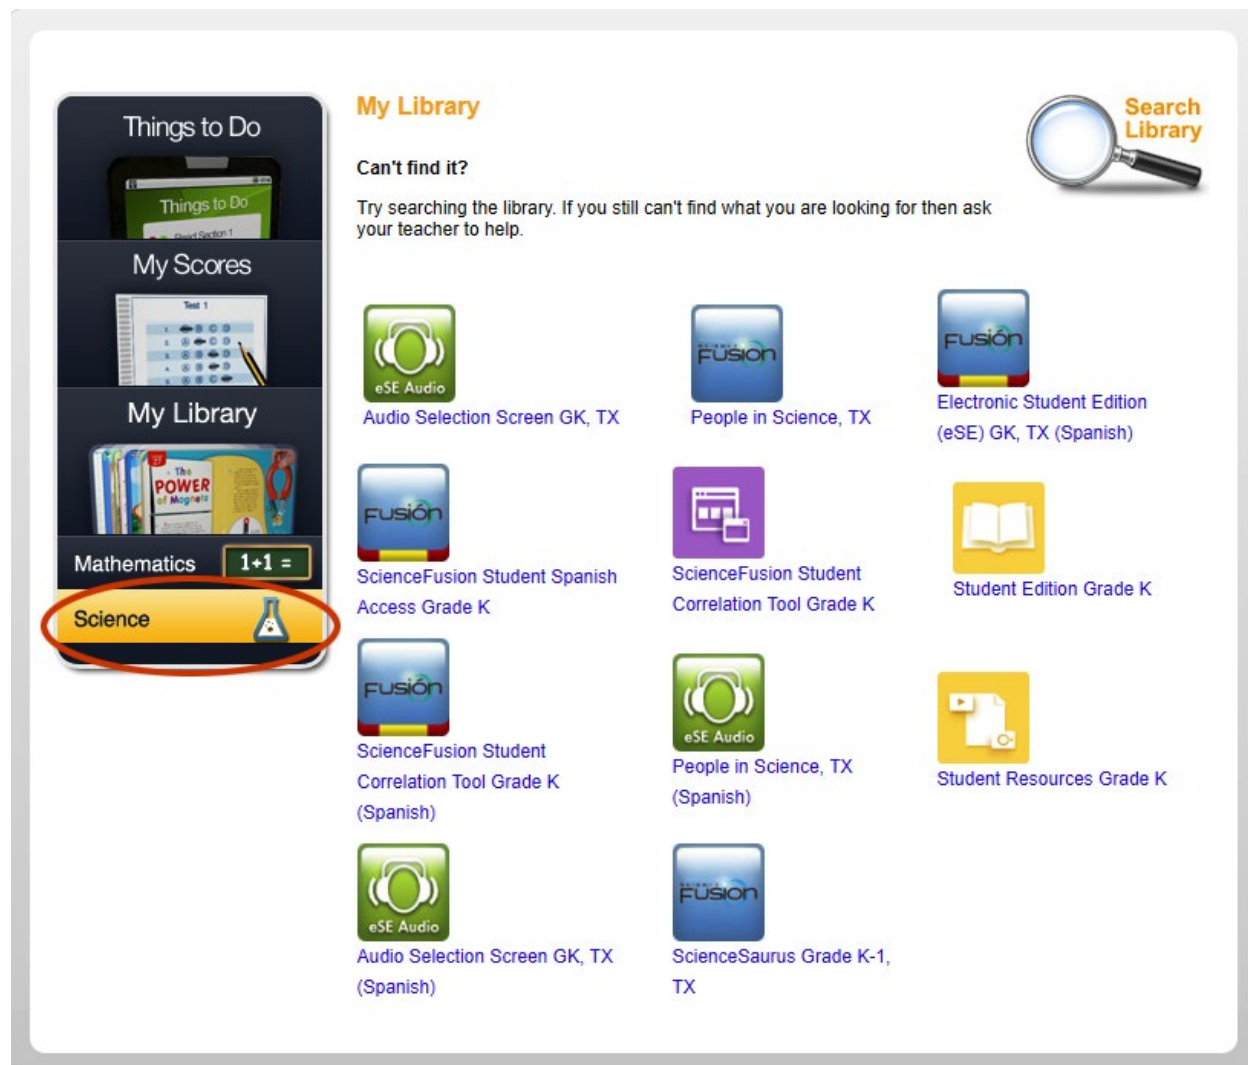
Things to Do

Things to Do

My Scores

Test 1

My Library

The POWER of Magnets

Mathematics 1+1 =

Science

My Library

Can't find it?

Try searching the library. If you still can't find what you are looking for then ask your teacher to help.

Search Library

eSE Audio
Audio Selection Screen GK, TX

FUSION
People in Science, TX

FUSIÓN
Electronic Student Edition (eSE) GK, TX (Spanish)

FUSIÓN
ScienceFusion Student Spanish Access Grade K

ScienceFusion Student Correlation Tool Grade K

Student Edition Grade K

FUSIÓN
ScienceFusion Student Correlation Tool Grade K (Spanish)

eSE Audio
People in Science, TX (Spanish)

Student Resources Grade K

eSE Audio
Audio Selection Screen GK, TX (Spanish)

FUSION
ScienceSaurus Grade K-1, TX